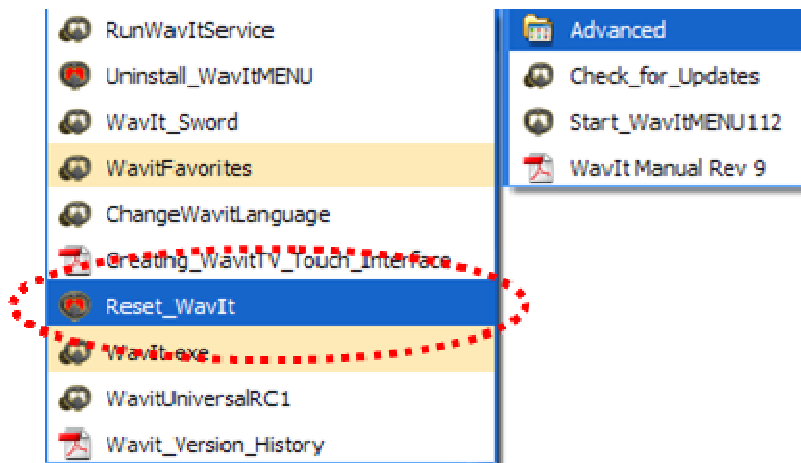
RunWavItService
Uninstall_WavItMENU
WavIt_Sword
WavitFavorites
ChangeWavitLanguage
Creating_WavitTV_Touch_Interface
Reset_WavIt
WavIt.exe
WavitUniversalRC1
Wavit_Version_History

Advanced
Check_for_Updates
Start_WavItMENU112
WavIt Manual Rev 9